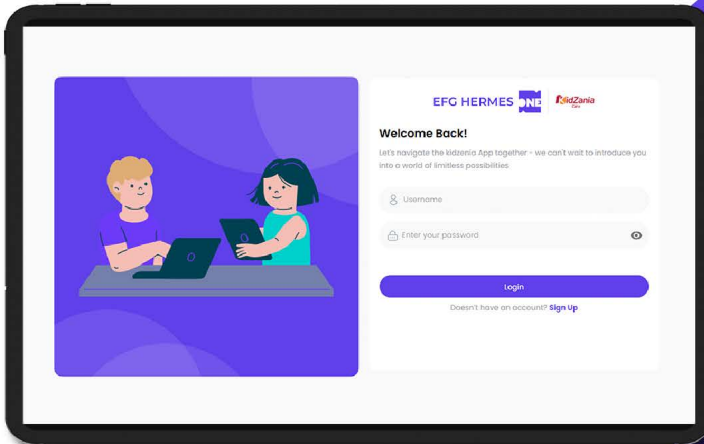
EFG HERMES ONE | KidZania Cairo

Welcome Back!

Let's navigate the kidzania App together - we can't wait to introduce you into a world of limitless possibilities

Username

Enter your password

Login

Doesn't have an account? Sign Up